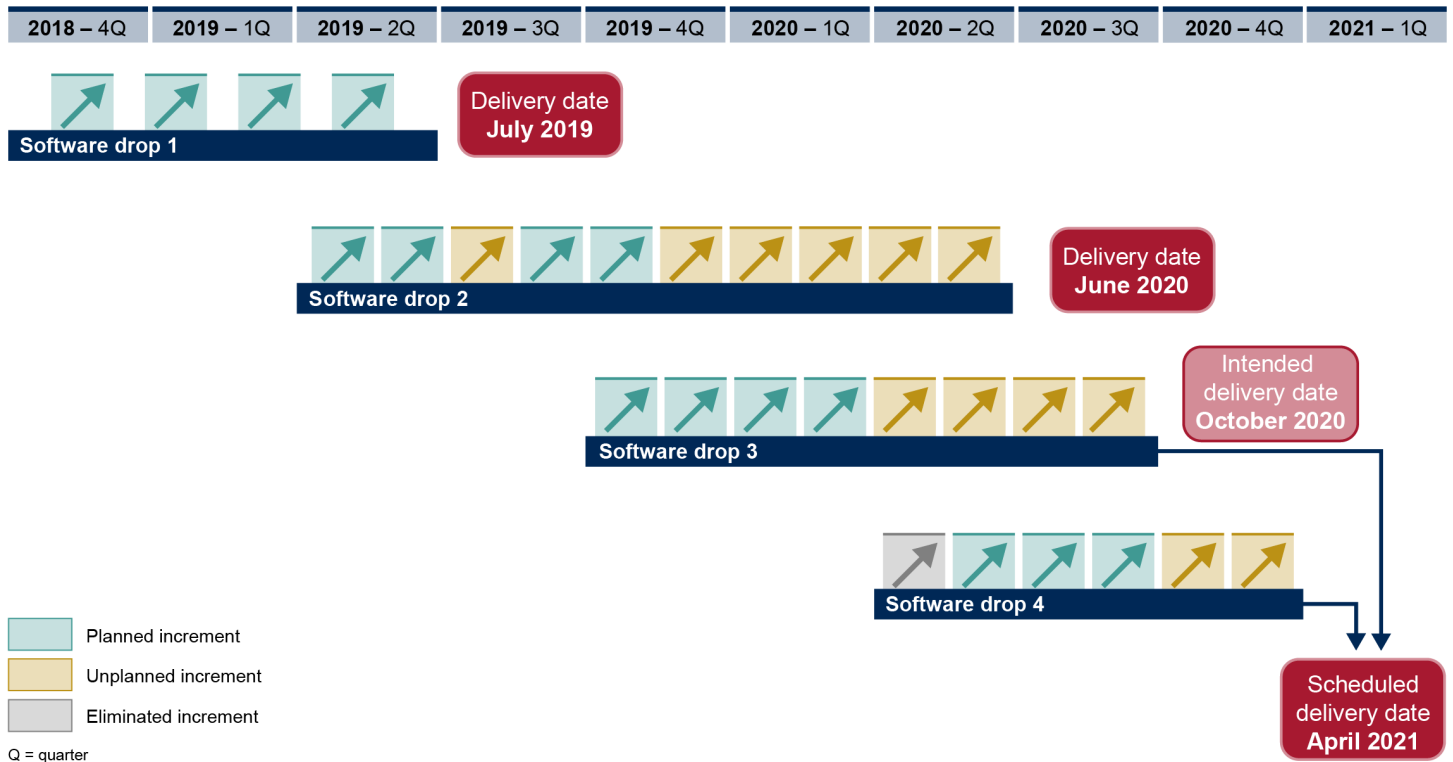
| 2018 – 4Q | 2019 – 1Q | 2019 – 2Q | 2019 – 3Q | 2019 – 4Q | 2020 – 1Q | 2020 – 2Q | 2020 – 3Q | 2020 – 4Q | 2021 – 1Q |
|---|---|---|---|---|---|---|---|---|---|

Software drop 1

Delivery date
July 2019

Software drop 2

Delivery date
June 2020

Software drop 3

Intended delivery date
October 2020

Software drop 4

Scheduled delivery date
April 2021

Planned increment

Unplanned increment

Eliminated increment

Q = quarter